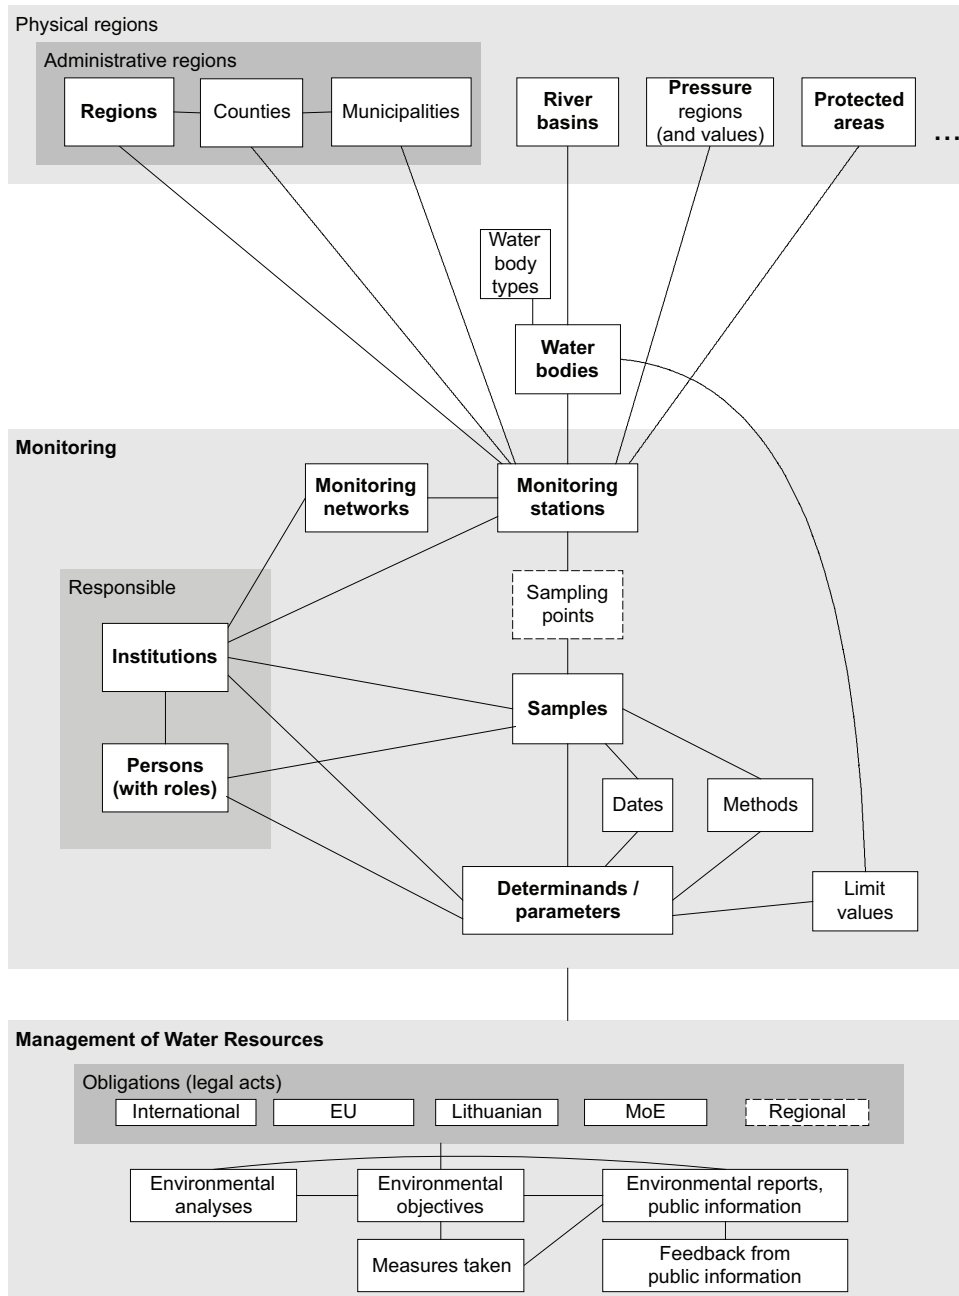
Physical regions

Administrative regions

Regions

Counties

Municipalities

River basins

Pressure regions (and values)

Protected areas

...

Water body types

Water bodies

Monitoring

Monitoring networks

Monitoring stations

Responsible

Sampling points

Institutions

Samples

Persons (with roles)

Dates

Methods

Determinands / parameters

Limit values

Management of Water Resources

Obligations (legal acts)

International

EU

Lithuanian

MoE

Regional

Environmental analyses

Environmental objectives

Environmental reports, public information

Measures taken

Feedback from public information